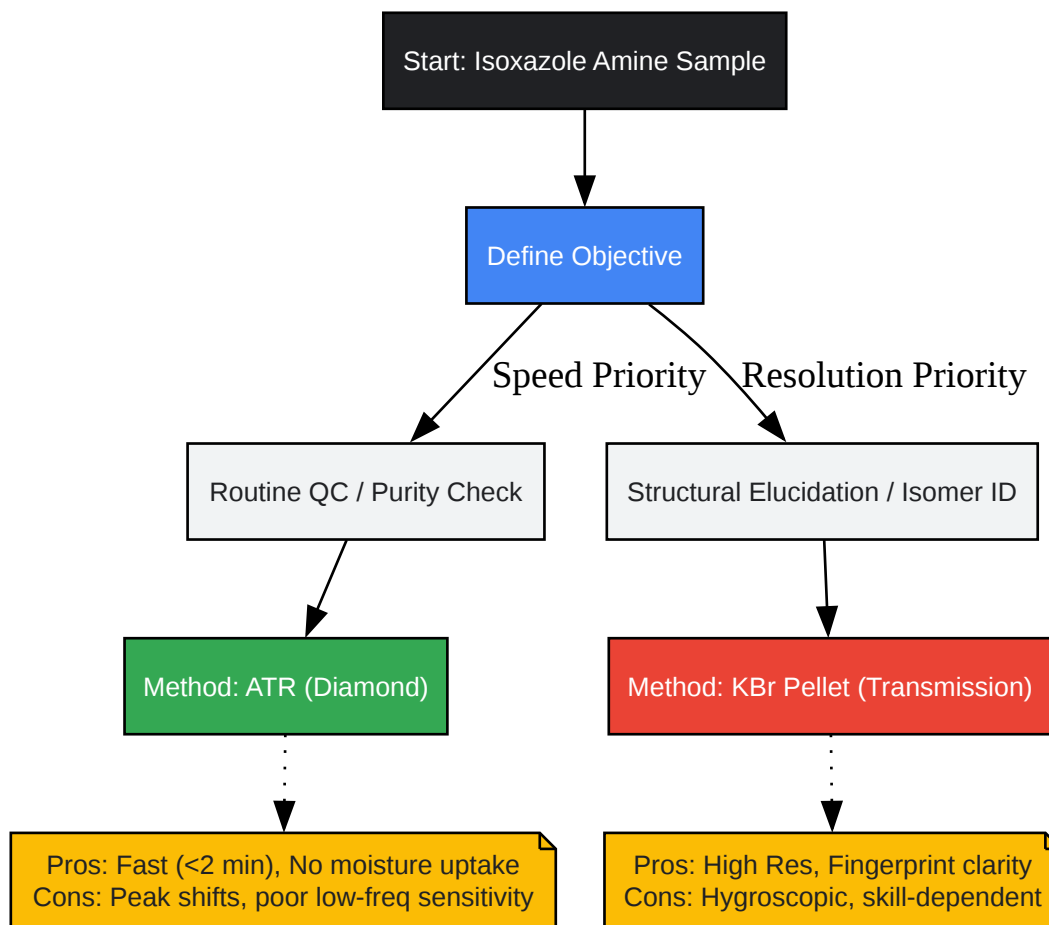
Start: Isoxazole Amine Sample

Define Objective

Speed Priority

Resolution Priority

Routine QC / Purity Check

Structural Elucidation / Isomer ID

Method: ATR (Diamond)

Method: KBr Pellet (Transmission)

Pros: Fast (<2 min), No moisture uptake
Cons: Peak shifts, poor low-freq sensitivity

Pros: High Res, Fingerprint clarity
Cons: Hygroscopic, skill-dependent